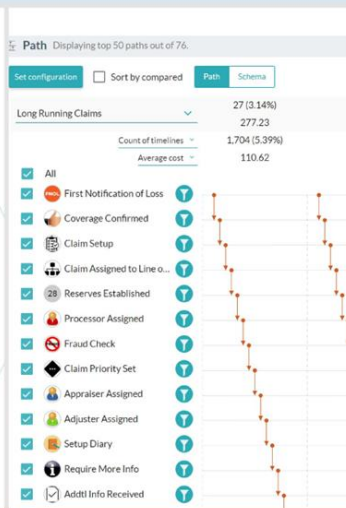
Path Displaying top 50 paths out of 76.

Set configuration

Sort by compared

Path

Schema

Long Running Claims

27 (3.14%)

277.23

Count of timelines

1,704 (5.39%)

Average cost

110.62

All

First Notification of Loss

Coverage Confirmed

Claim Setup

Claim Assigned to Line o...

Reserves Established

Processor Assigned

Fraud Check

Claim Priority Set

Appraiser Assigned

Adjuster Assigned

Setup Diary

Require More Info

Addtl Info Received